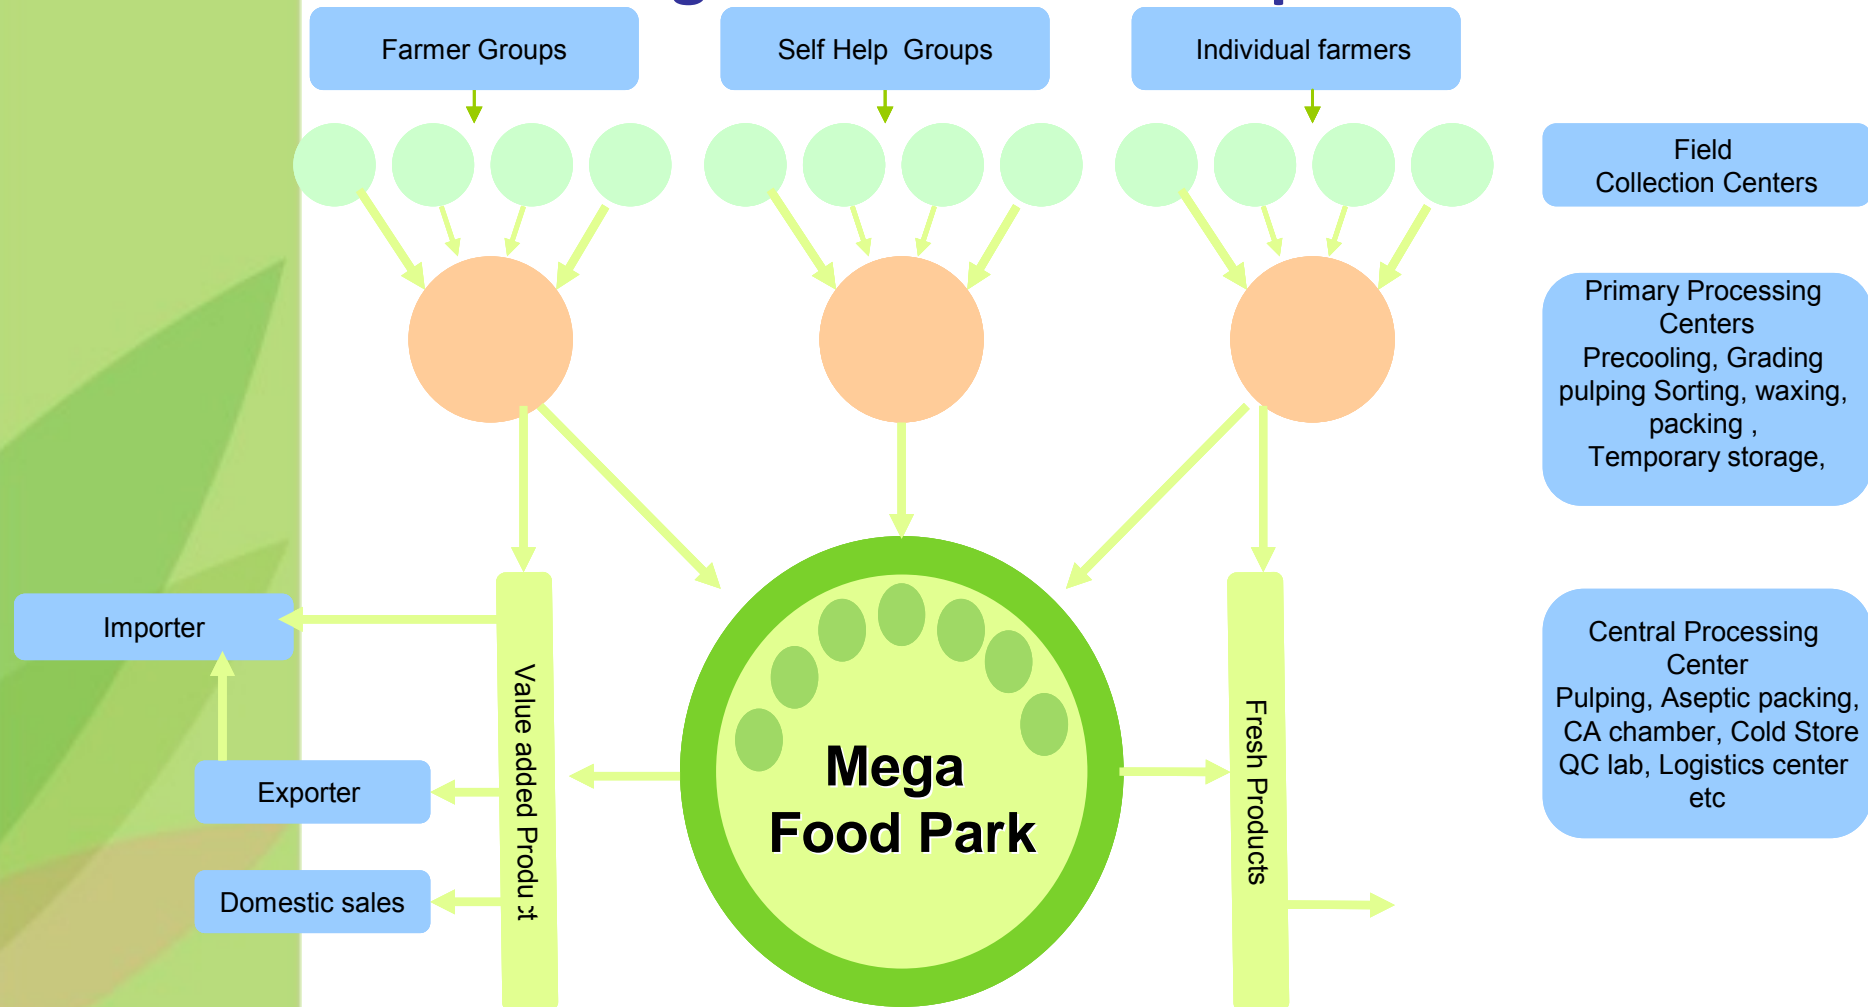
Farmer Groups

Self Help Groups

Individual farmers

Field Collection Centers

Primary Processing Centers
Precooling, Grading pulping Sorting, waxing, packing ,
Temporary storage,

Central Processing Center
Pulping, Aseptic packing, CA chamber, Cold Store QC lab, Logistics center etc

Importer

Exporter

Domestic sales

Value added Produ ct

Mega Food Park

Fresh Products